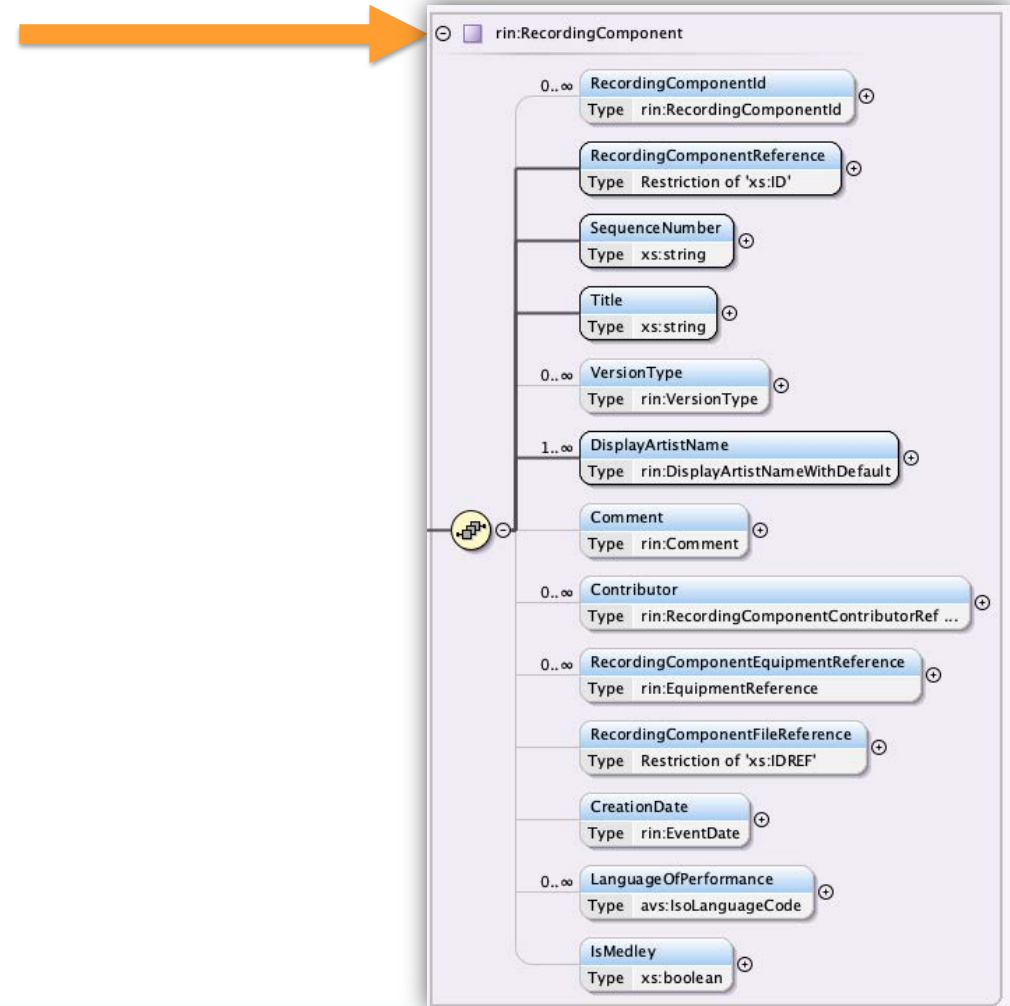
rin:RecordingComponent

0..∞ RecordingComponentId
Type rin:RecordingComponentId

RecordingComponentReference
Type Restriction of 'xs:ID'

SequenceNumber
Type xs:string

Title
Type xs:string

0..∞ VersionType
Type rin:VersionType

1..∞ DisplayArtistName
Type rin:DisplayArtistNameWithDefault

Comment
Type rin:Comment

0..∞ Contributor
Type rin:RecordingComponentContributorRef ...

0..∞ RecordingComponentEquipmentReference
Type rin:EquipmentReference

RecordingComponentFileReference
Type Restriction of 'xs:IDREF'

CreationDate
Type rin:EventDate

0..∞ LanguageOfPerformance
Type avs:IsoLanguageCode

IsMedley
Type xs:boolean